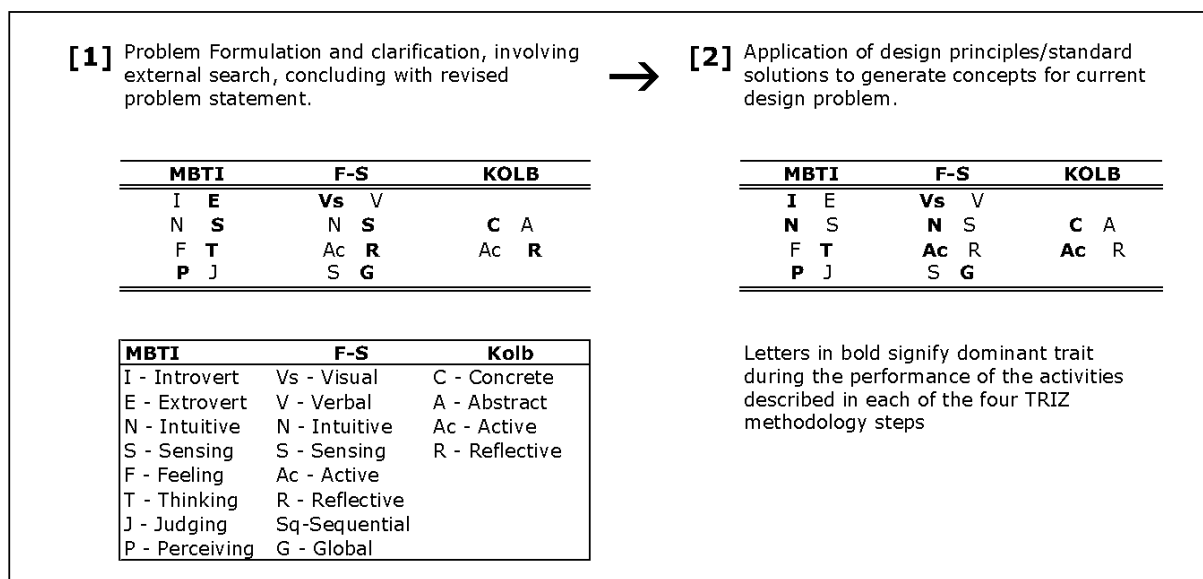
**[1]** Problem Formulation and clarification, involving external search, concluding with revised problem statement.

→

**[2]** Application of design principles/standard solutions to generate concepts for current design problem.

| MBTI | F-S | KOLB |
|---|---|---|
| I **E** | **Vs** V | |
| N **S** | N **S** | **C** A |
| F **T** | Ac **R** | Ac **R** |
| **P** J | S **G** | |

| MBTI | F-S | KOLB |
|---|---|---|
| **I** E | **Vs** V | |
| **N** S | **N** S | **C** A |
| F **T** | **Ac** R | **Ac** R |
| **P** J | S **G** | |

| MBTI | F-S | Kolb |
|---|---|---|
| I - Introvert | Vs - Visual | C - Concrete |
| E - Extrovert | V - Verbal | A - Abstract |
| N - Intuitive | N - Intuitive | Ac - Active |
| S - Sensing | S - Sensing | R - Reflective |
| F - Feeling | Ac - Active | |
| T - Thinking | R - Reflective | |
| J - Judging | Sq-Sequential | |
| P - Perceiving | G - Global | |

Letters in bold signify dominant trait during the performance of the activities described in each of the four TRIZ methodology steps